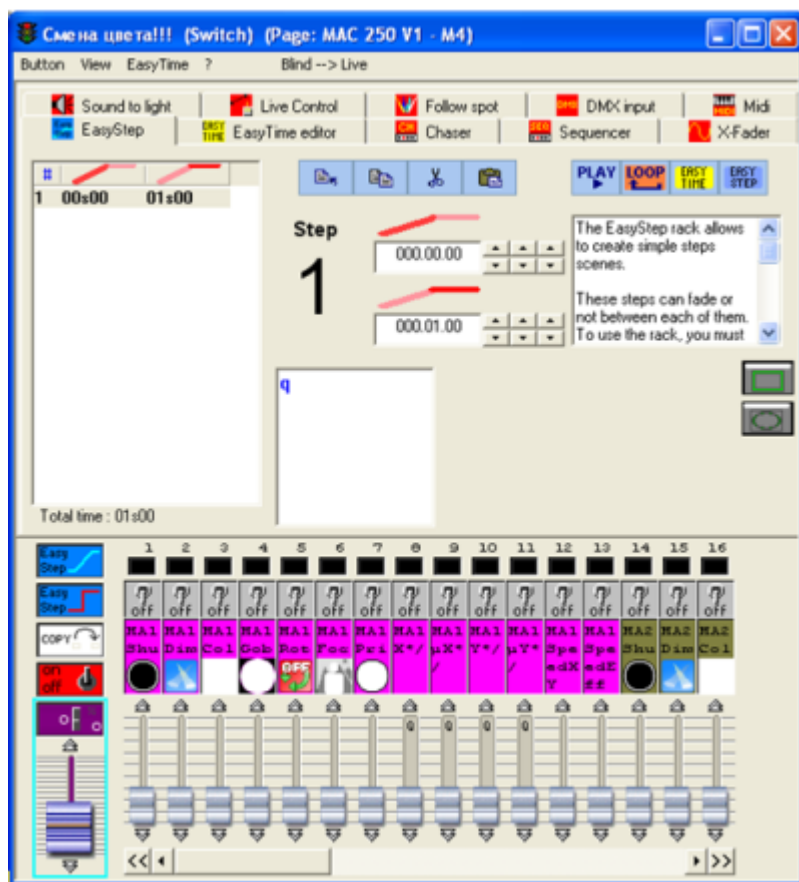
Смена цвета!!! (Switch) (Page: MAC 250 V1 - M4)

Button View EasyTime ? Blind --> Live

Sound to light | Live Control | Follow spot | DMX input | Midi
EasyStep | EasyTime editor | Chaser | Sequencer | X-Fader

| # | | |
|---|---|---|
| 1 | 00s00 | 01s00 |

PLAY LOOP EASY TIME EASY STEP

Step
1

000.00.00

000.01.00

The EasyStep rack allows to create simple steps scenes.

These steps can fade or not between each of them. To use the rack, you must

q

Total time : 01s00

Easy Step
Easy Step
COPY
on off

1 2 3 4 5 6 7 8 9 10 11 12 13 14 15 16

off off off off off off off off off off off off off off off off

MA1 Shu | MA1 Dim | MA1 Col | MA1 Gob | MA1 Rot | MA1 Foc | MA1 Pri | MA1 X*/ | MA1 μX*/ | MA1 Y*/ | MA1 μY*/ | MA1 SpedXY | MA1 SpedEff | MA2 Shu | MA2 Dim | MA2 Col

OFF

0 0 0 0

<< < > >>